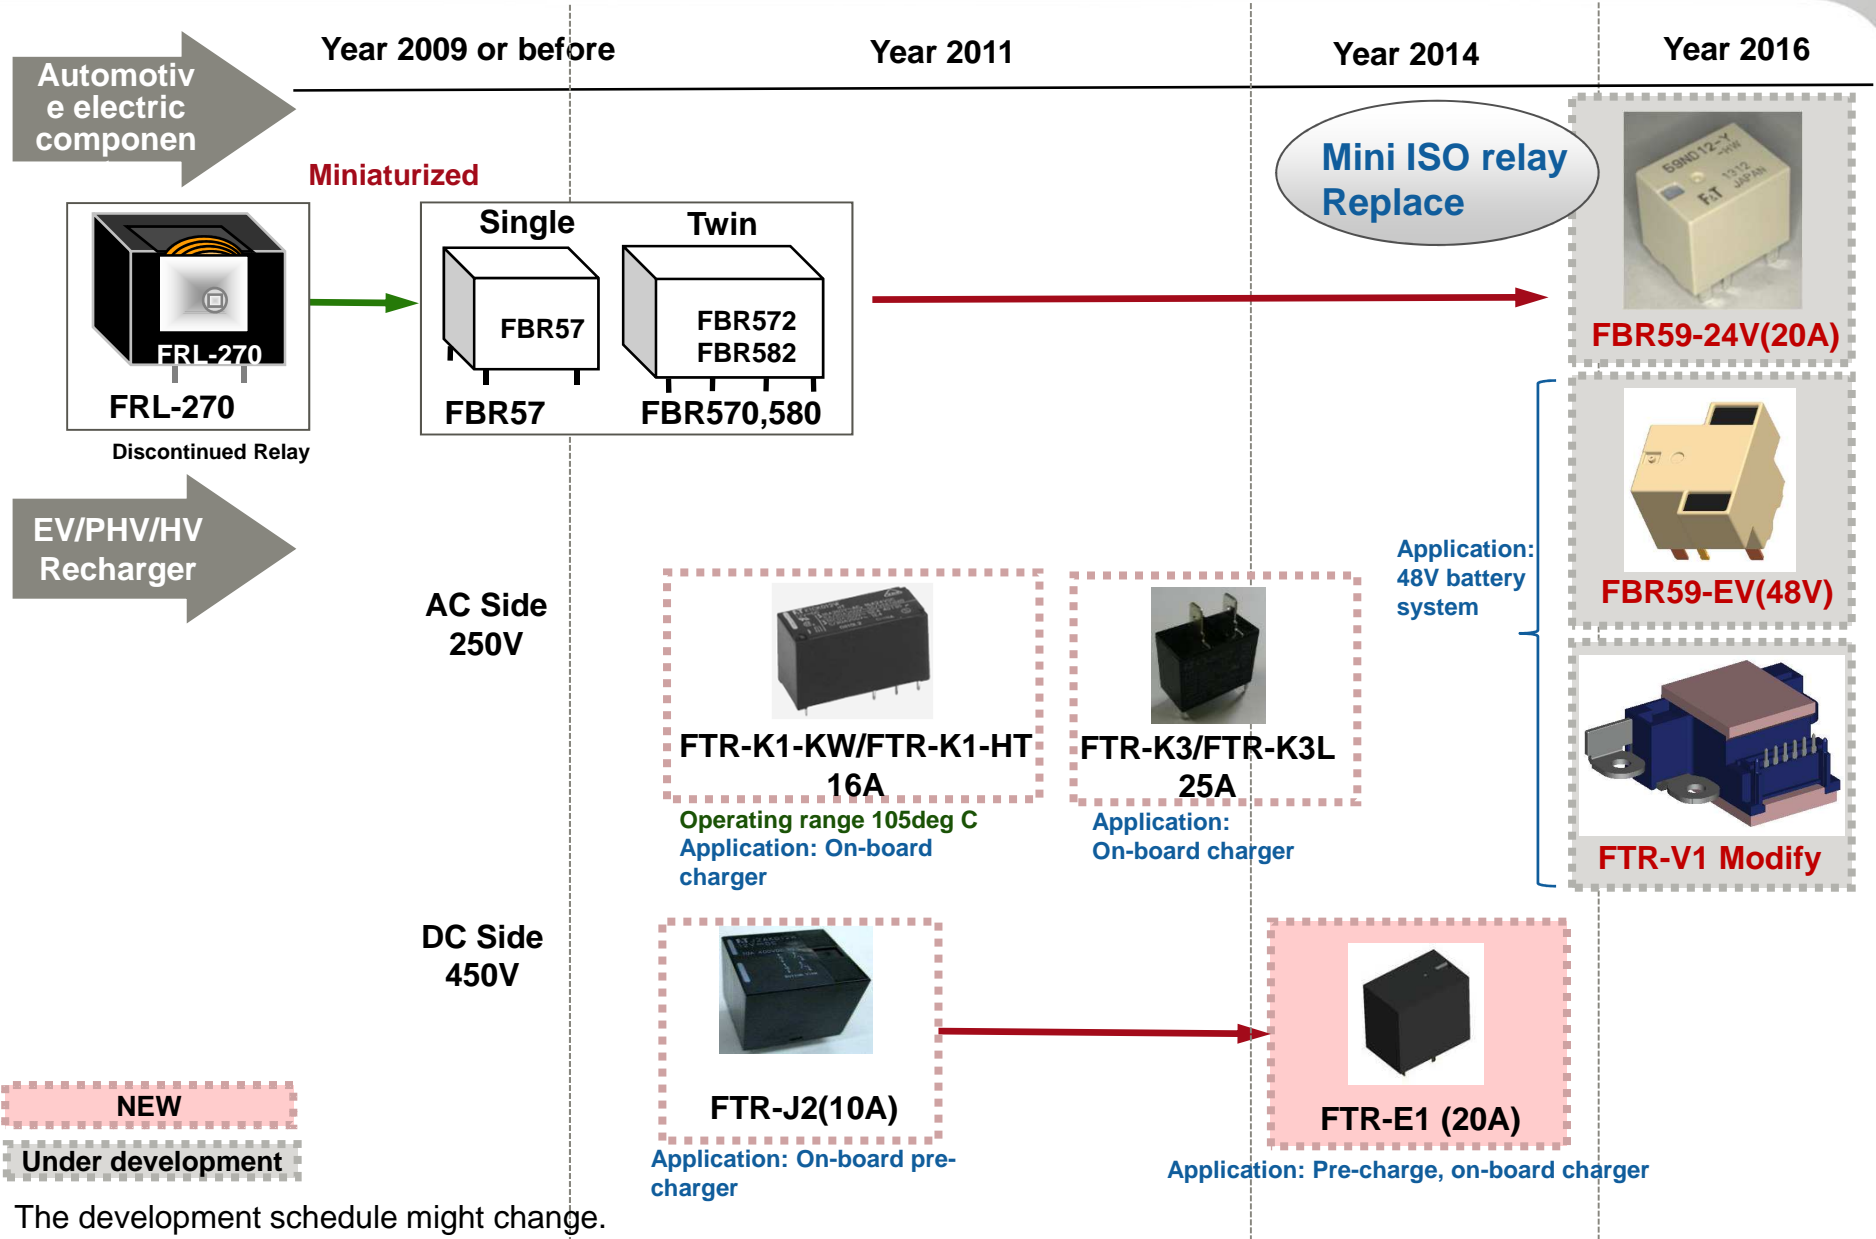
Automotive electric componen

Year 2009 or before

Year 2011

Year 2014

Year 2016

Mini ISO relay Replace

Miniaturized

FRL-270

FRL-270

Discontinued Relay

Single

Twin

FBR57

FBR572
FBR582

FBR57

FBR570,580

59ND12-Y
F&T 1312 JAPAN

FBR59-24V(20A)

EV/PHV/HV Recharger

Application: 48V battery system

FBR59-EV(48V)

AC Side 250V

FTR-K1-KW/FTR-K1-HT 16A

Operating range 105deg C
Application: On-board charger

FTR-K3/FTR-K3L 25A

Application: On-board charger

FTR-V1 Modify

DC Side 450V

FTR-J2(10A)

Application: On-board pre-charger

FTR-E1 (20A)

Application: Pre-charge, on-board charger

NEW

Under development

The development schedule might change.